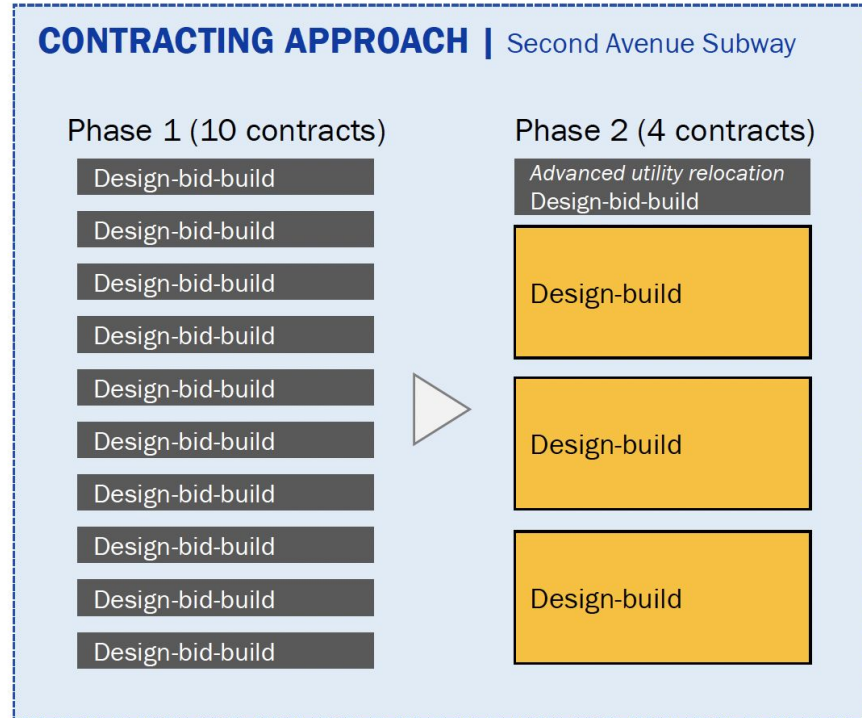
CONTRACTING APPROACH | Second Avenue Subway

Phase 1 (10 contracts)

Design-bid-build

Design-bid-build

Design-bid-build

Design-bid-build

Design-bid-build

Design-bid-build

Design-bid-build

Design-bid-build

Design-bid-build

Design-bid-build

Phase 2 (4 contracts)

*Advanced utility relocation*
Design-bid-build

Design-build

Design-build

Design-build